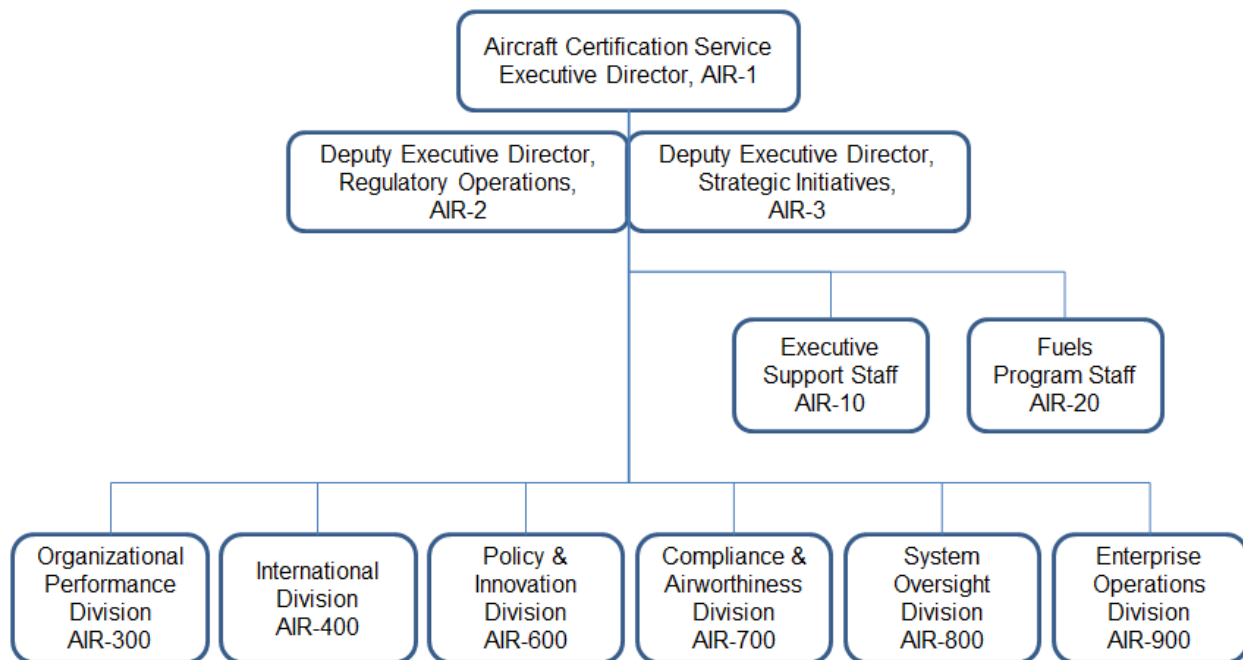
Aircraft Certification Service
Executive Director, AIR-1

Deputy Executive Director, Regulatory Operations, AIR-2

Deputy Executive Director, Strategic Initiatives, AIR-3

Executive Support Staff AIR-10

Fuels Program Staff AIR-20

Organizational Performance Division AIR-300

International Division AIR-400

Policy & Innovation Division AIR-600

Compliance & Airworthiness Division AIR-700

System Oversight Division AIR-800

Enterprise Operations Division AIR-900